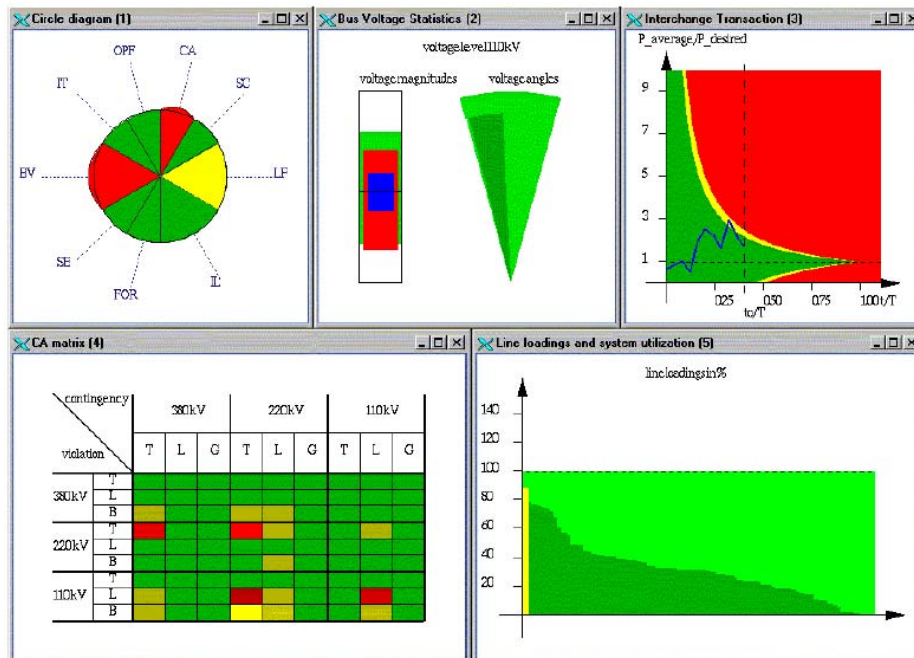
Circle diagram (1)

OPF
CA
IT
SC
BV
LF
SE
IL
FOR

Bus Voltage Statistics (2)

voltage level 110kV

voltage magnitudes
voltage angles

Interchange Transaction (3)

P_average/P_desired

9
7
5
3
1
0.25
0.50
0.75
1.00 t/T
to/T

CA matrix (4)

| contingency / violation | | 380kV T | 380kV L | 380kV G | 220kV T | 220kV L | 220kV G | 110kV T | 110kV L | 110kV G |
|---|---|---|---|---|---|---|---|---|---|---|
| 380kV | T | | | | | | | | | |
| | L | | | | | | | | | |
| | B | | | | | | | | | |
| 220kV | T | | | | | | | | | |
| | L | | | | | | | | | |
| | B | | | | | | | | | |
| 110kV | T | | | | | | | | | |
| | L | | | | | | | | | |
| | B | | | | | | | | | |

Line loadings and system utilization (5)

line loadings in %

140
120
100
80
60
40
20